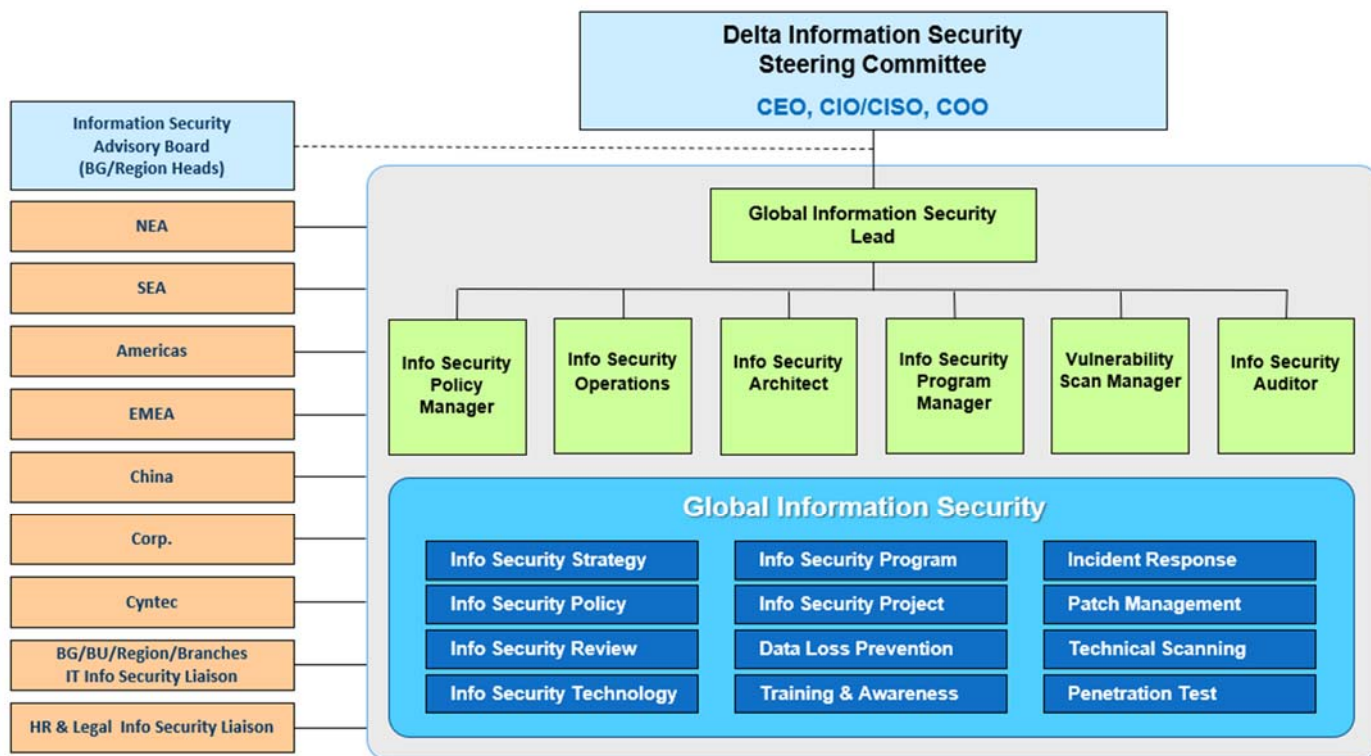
Delta Information Security Steering Committee

CEO, CIO/CISO, COO

Information Security Advisory Board (BG/Region Heads)

NEA

SEA

Americas

EMEA

China

Corp.

Cyntec

BG/BU/Region/Branches IT Info Security Liaison

HR & Legal Info Security Liaison

Global Information Security Lead

Info Security Policy Manager

Info Security Operations

Info Security Architect

Info Security Program Manager

Vulnerability Scan Manager

Info Security Auditor

Global Information Security

Info Security Strategy

Info Security Policy

Info Security Review

Info Security Technology

Info Security Program

Info Security Project

Data Loss Prevention

Training & Awareness

Incident Response

Patch Management

Technical Scanning

Penetration Test